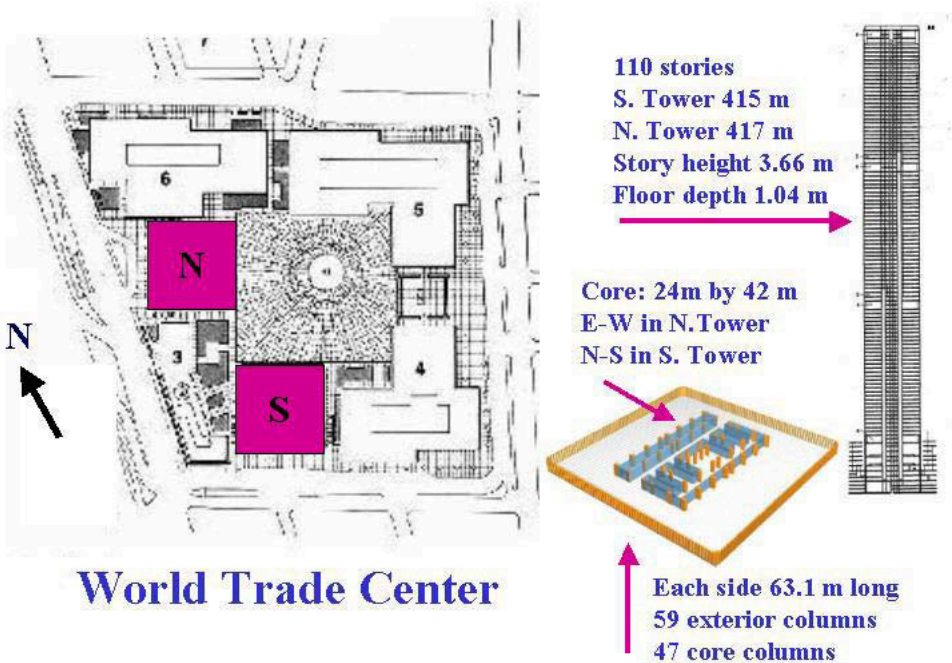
6

5

N

3

S

4

N

World Trade Center

110 stories
S. Tower 415 m
N. Tower 417 m
Story height 3.66 m
Floor depth 1.04 m

Core: 24m by 42 m
E-W in N.Tower
N-S in S. Tower

Each side 63.1 m long
59 exterior columns
47 core columns